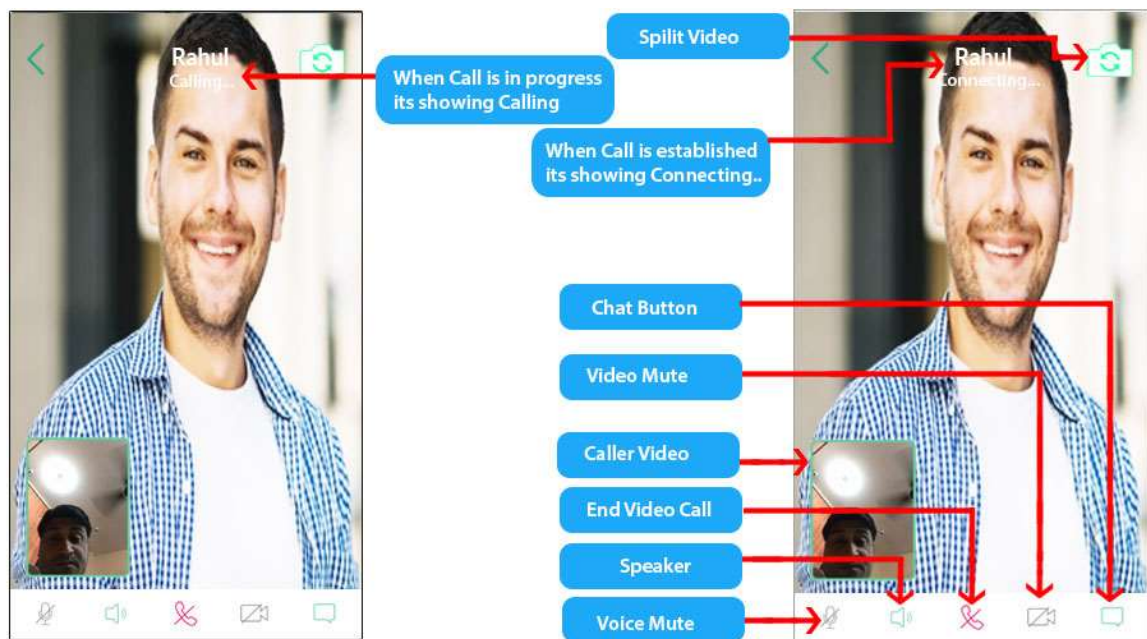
Rahul
Calling...

When Call is in progress its showing Calling

Spilit Video

Rahul
Connecting...

When Call is established its showing Connecting..

Chat Button

Video Mute

Caller Video

End Video Call

Speaker

Voice Mute